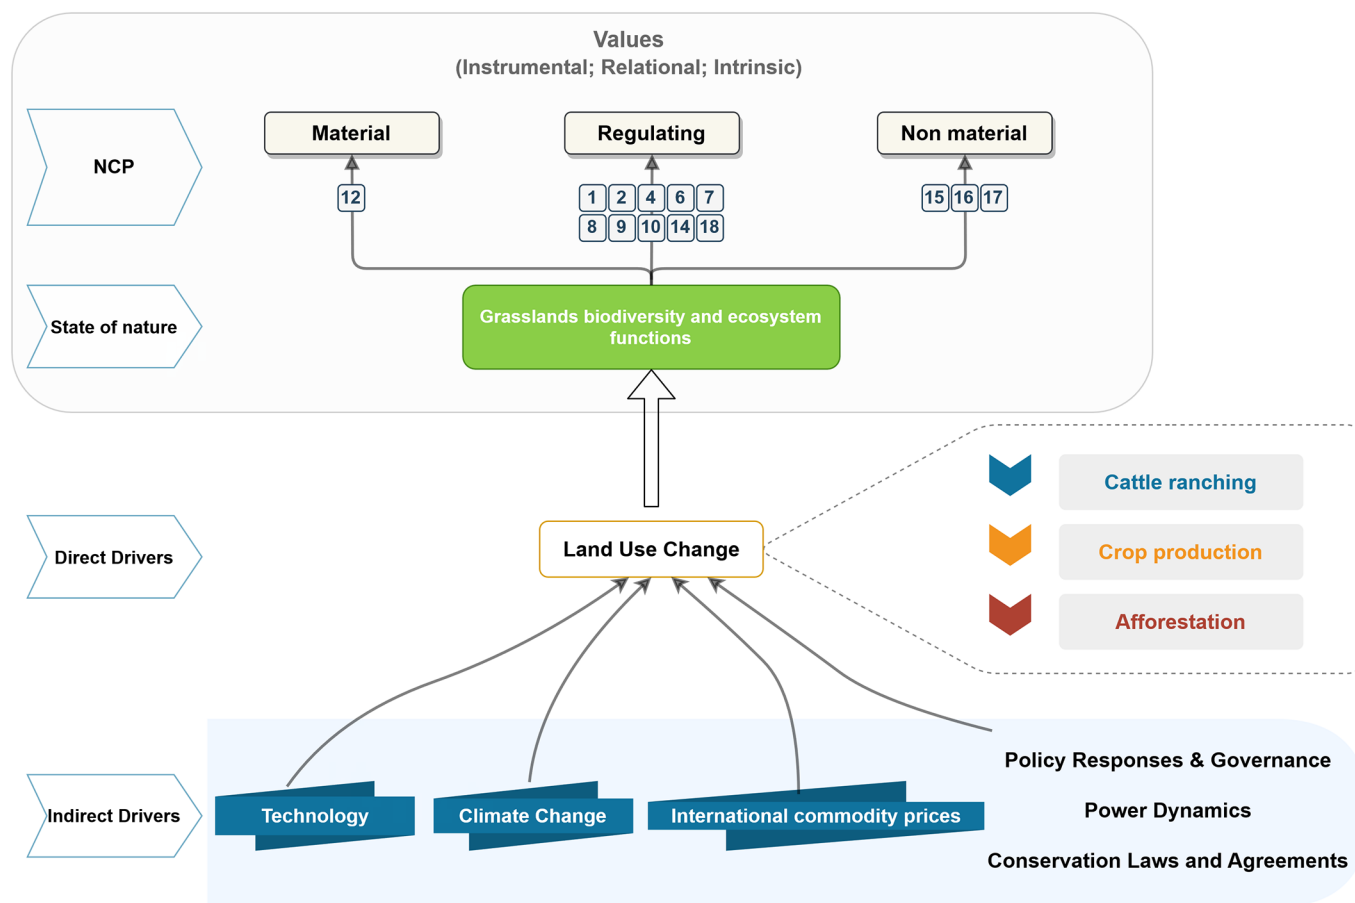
Values
(Instrumental; Relational; Intrinsic)

NCP

Material

Regulating

Non material

12

1 2 4 6 7
8 9 10 14 18

15 16 17

State of nature

Grasslands biodiversity and ecosystem functions

Cattle ranching

Crop production

Afforestation

Direct Drivers

Land Use Change

Indirect Drivers

Technology

Climate Change

International commodity prices

Policy Responses & Governance

Power Dynamics

Conservation Laws and Agreements